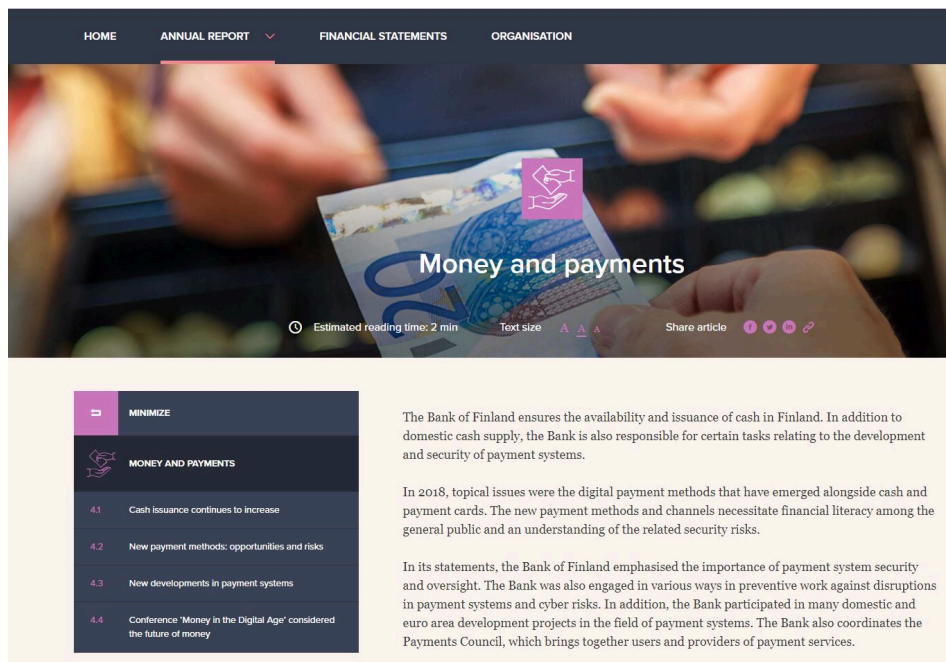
HOME ANNUAL REPORT FINANCIAL STATEMENTS ORGANISATION

Money and payments

Estimated reading time: 2 min Text size A A A Share article

MINIMIZE

MONEY AND PAYMENTS

4.1 Cash issuance continues to increase

4.2 New payment methods: opportunities and risks

4.3 New developments in payment systems

4.4 Conference 'Money in the Digital Age' considered the future of money

The Bank of Finland ensures the availability and issuance of cash in Finland. In addition to domestic cash supply, the Bank is also responsible for certain tasks relating to the development and security of payment systems.

In 2018, topical issues were the digital payment methods that have emerged alongside cash and payment cards. The new payment methods and channels necessitate financial literacy among the general public and an understanding of the related security risks.

In its statements, the Bank of Finland emphasised the importance of payment system security and oversight. The Bank was also engaged in various ways in preventive work against disruptions in payment systems and cyber risks. In addition, the Bank participated in many domestic and euro area development projects in the field of payment systems. The Bank also coordinates the Payments Council, which brings together users and providers of payment services.